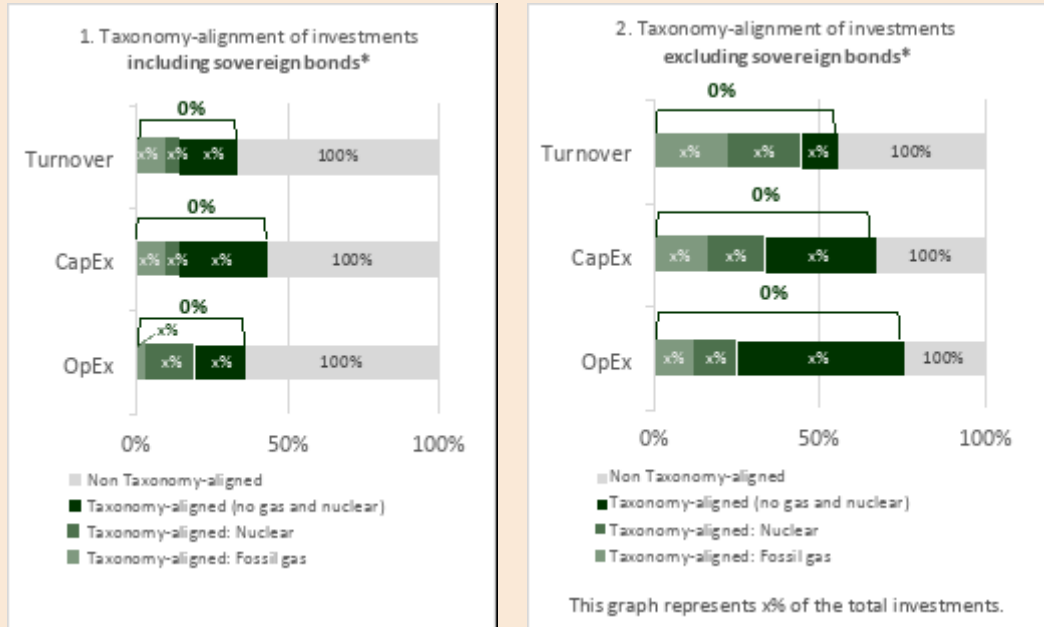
1. Taxonomy-alignment of investments
**including sovereign bonds***

0%

Turnover x% x% x% 100%

0%

CapEx x% x% x% 100%

0%

x%

OpEx x% x% 100%

0% 50% 100%

Non Taxonomy-aligned
Taxonomy-aligned (no gas and nuclear)
Taxonomy-aligned: Nuclear
Taxonomy-aligned: Fossil gas

2. Taxonomy-alignment of investments
**excluding sovereign bonds***

0%

Turnover x% x% x% 100%

0%

CapEx x% x% x% 100%

0%

OpEx x% x% x% 100%

0% 50% 100%

Non Taxonomy-aligned
Taxonomy-aligned (no gas and nuclear)
Taxonomy-aligned: Nuclear
Taxonomy-aligned: Fossil gas

This graph represents x% of the total investments.